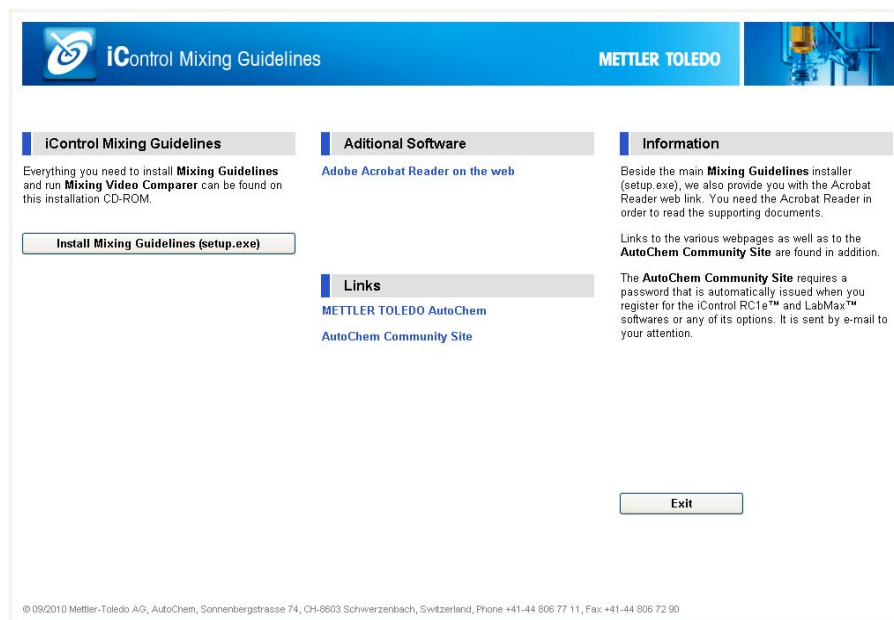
iControl Mixing Guidelines

METTLER TOLEDO

iControl Mixing Guidelines

Everything you need to install Mixing Guidelines and run Mixing Video Comparer can be found on this installation CD-ROM.

Install Mixing Guidelines (setup.exe)

Aditional Software

Adobe Acrobat Reader on the web

Links

METTLER TOLEDO AutoChem

AutoChem Community Site

Information

Beside the main Mixing Guidelines installer (setup.exe), we also provide you with the Acrobat Reader web link. You need the Acrobat Reader in order to read the supporting documents.

Links to the various webpages as well as to the AutoChem Community Site are found in addition.

The AutoChem Community Site requires a password that is automatically issued when you register for the iControl RC1e™ and LabMax™ softwares or any of its options. It is sent by e-mail to your attention.

Exit

© 09/2010 Mettler-Toledo AG, AutoChem, Sonnenbergstrasse 74, CH-8603 Schwerzenbach, Switzerland, Phone +41-44 806 77 11, Fax +41-44 806 72 90